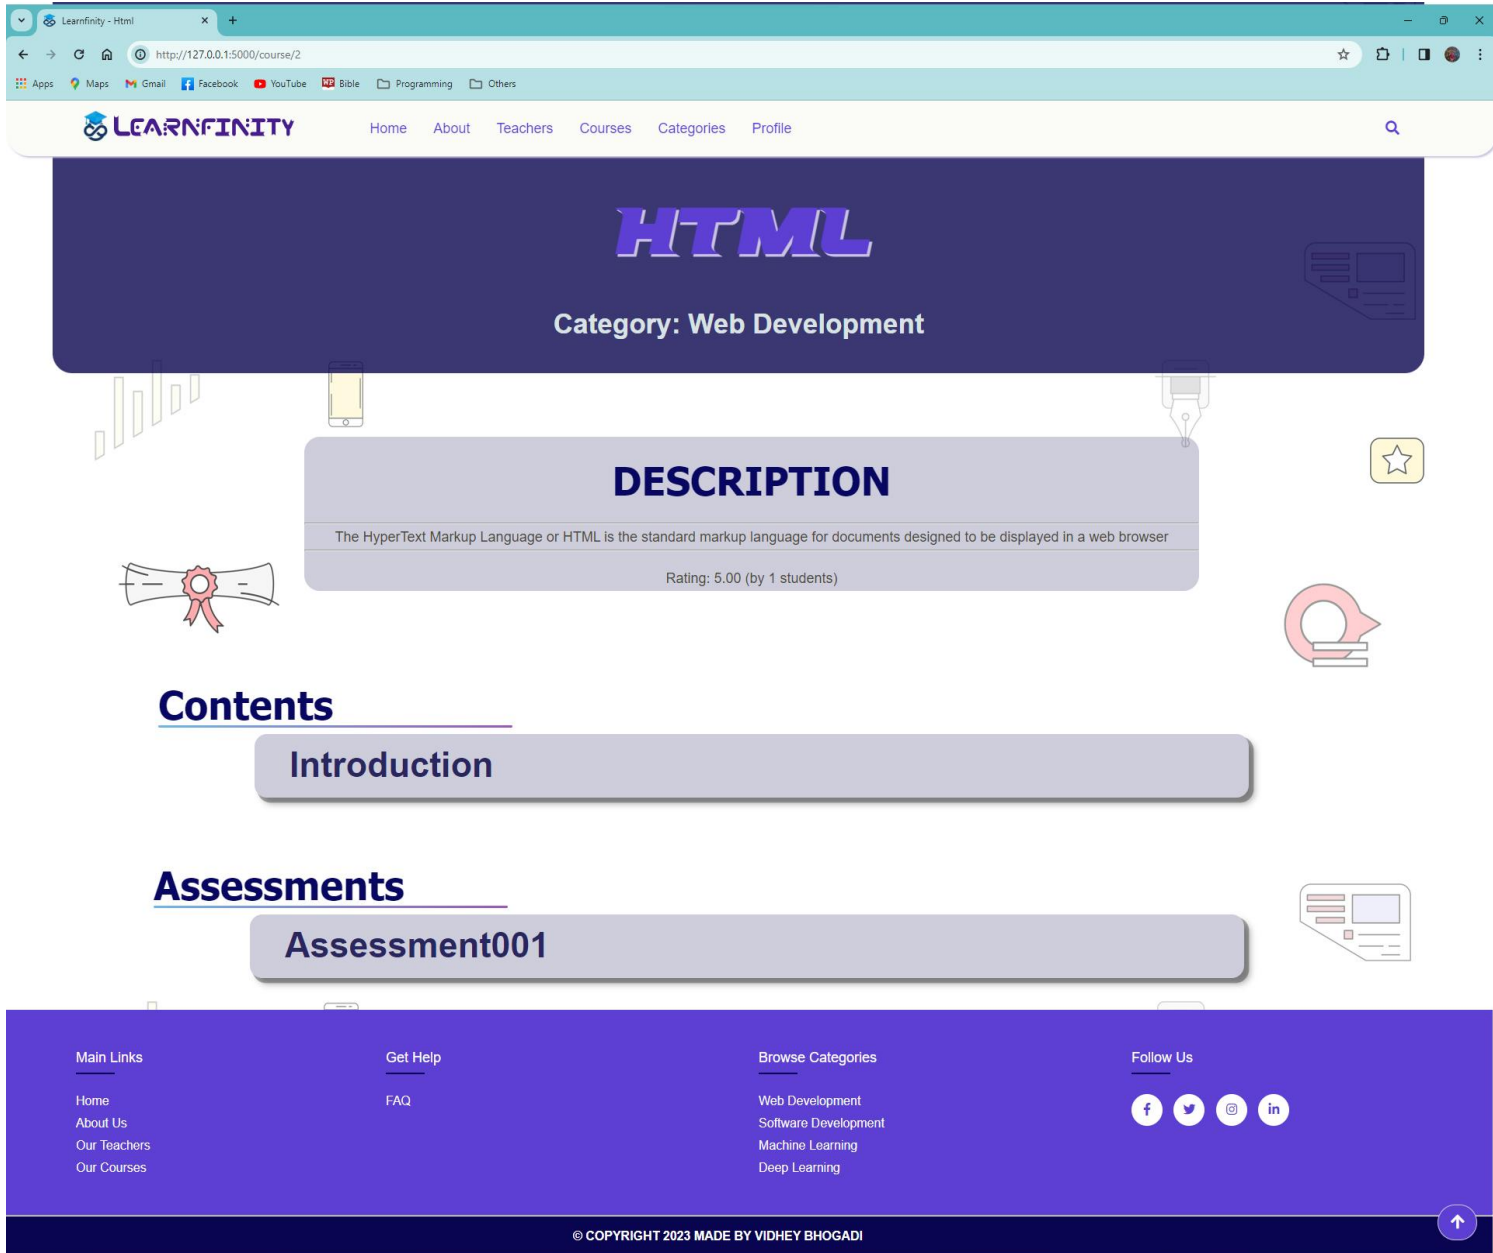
Learnfinity - Html

http://127.0.0.1:5000/course/2

Apps Maps Gmail Facebook YouTube Bible Programming Others

LEARNFINITY

Home About Teachers Courses Categories Profile

HTML

Category: Web Development

DESCRIPTION

The HyperText Markup Language or HTML is the standard markup language for documents designed to be displayed in a web browser

Rating: 5.00 (by 1 students)

Contents

Introduction

Assessments

Assessment001

Main Links

Home
About Us
Our Teachers
Our Courses

Get Help

FAQ

Browse Categories

Web Development
Software Development
Machine Learning
Deep Learning

Follow Us

in

© COPYRIGHT 2023 MADE BY VIDHEY BHOGADI